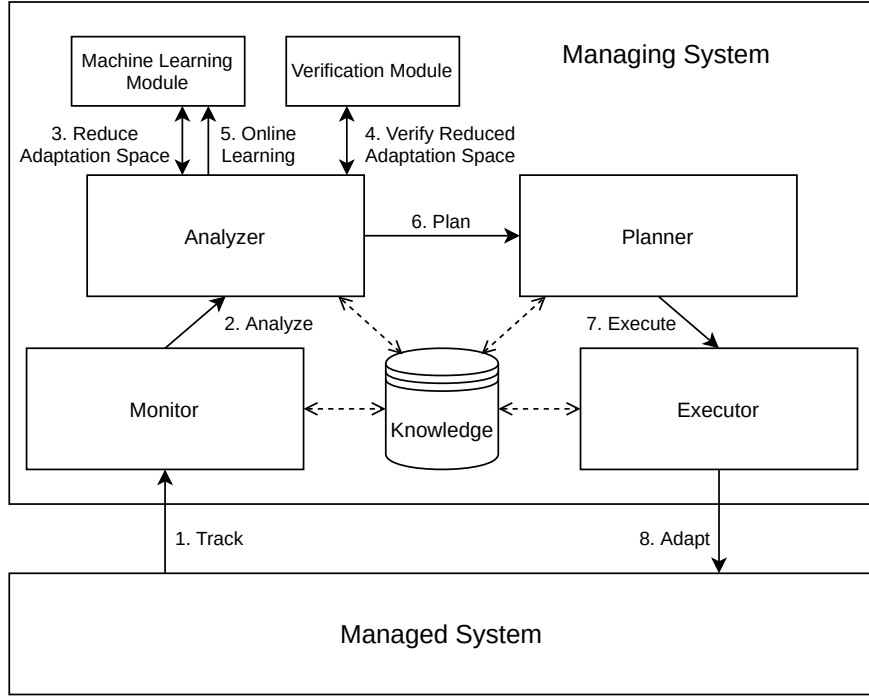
Machine Learning Module

Verification Module

Managing System

3. Reduce Adaptation Space

5. Online Learning

4. Verify Reduced Adaptation Space

Analyzer

6. Plan

Planner

2. Analyze

7. Execute

Monitor

Knowledge

Executor

1. Track

8. Adapt

Managed System